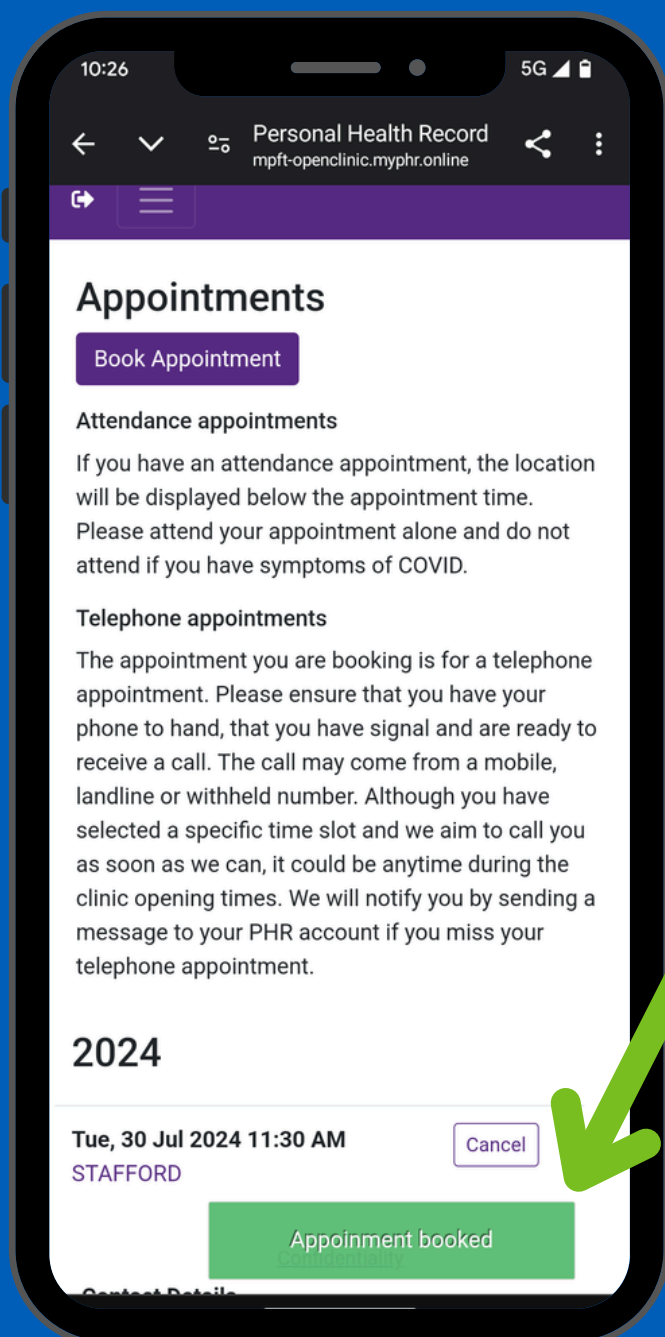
10:26
5G

Personal Health Record
mpft-openclinic.myphr.online

Appointments

Book Appointment

Attendance appointments

If you have an attendance appointment, the location will be displayed below the appointment time. Please attend your appointment alone and do not attend if you have symptoms of COVID.

Telephone appointments

The appointment you are booking is for a telephone appointment. Please ensure that you have your phone to hand, that you have signal and are ready to receive a call. The call may come from a mobile, landline or withheld number. Although you have selected a specific time slot and we aim to call you as soon as we can, it could be anytime during the clinic opening times. We will notify you by sending a message to your PHR account if you miss your telephone appointment.

2024

Tue, 30 Jul 2024 11:30 AM
STAFFORD

Cancel

Appoinment booked

Confidentiality

Contact Details